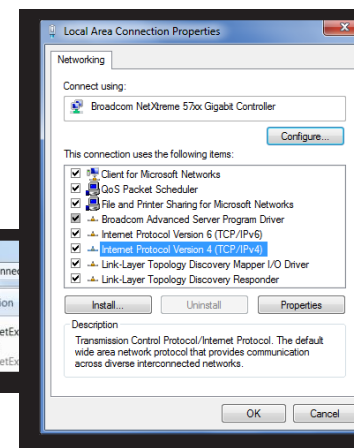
Local Area Connection Properties

Networking

Connect using:

Broadcom NetXtreme 57xx Gigabit Controller

Configure...

This connection uses the following items:

Client for Microsoft Networks
QoS Packet Scheduler
File and Printer Sharing for Microsoft Networks
Broadcom Advanced Server Program Driver
Internet Protocol Version 6 (TCP/IPv6)
Internet Protocol Version 4 (TCP/IPv4)
Link-Layer Topology Discovery Mapper I/O Driver
Link-Layer Topology Discovery Responder

Install...
Uninstall
Properties

Description

Transmission Control Protocol/Internet Protocol. The default wide area network protocol that provides communication across diverse interconnected networks.

OK
Cancel

nne
on
tEx
tEx